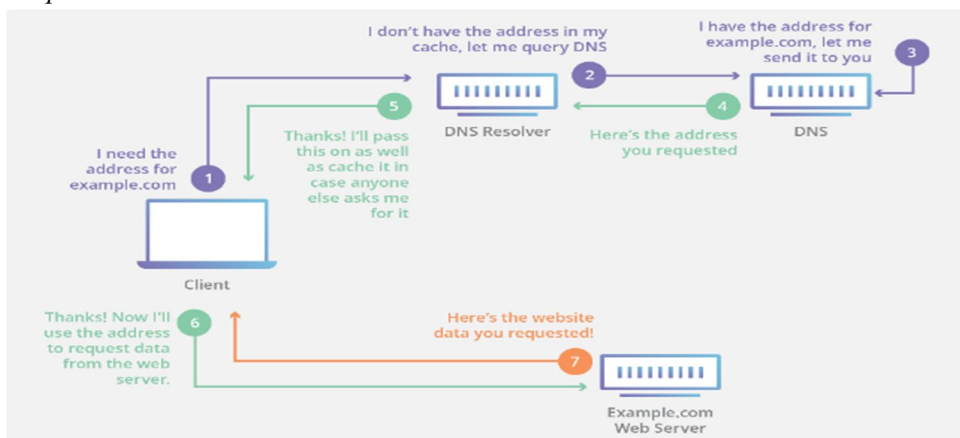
I don't have the address in my cache, let me query DNS

I have the address for example.com, let me send it to you

3

2

5

4

DNS Resolver

DNS

Thanks! I'll pass this on as well as cache it in case anyone else asks me for it

Here's the address you requested

I need the address for example.com

1

Client

Thanks! Now I'll use the address to request data from the web server.

6

Here's the website data you requested!

7

Example.com Web Server